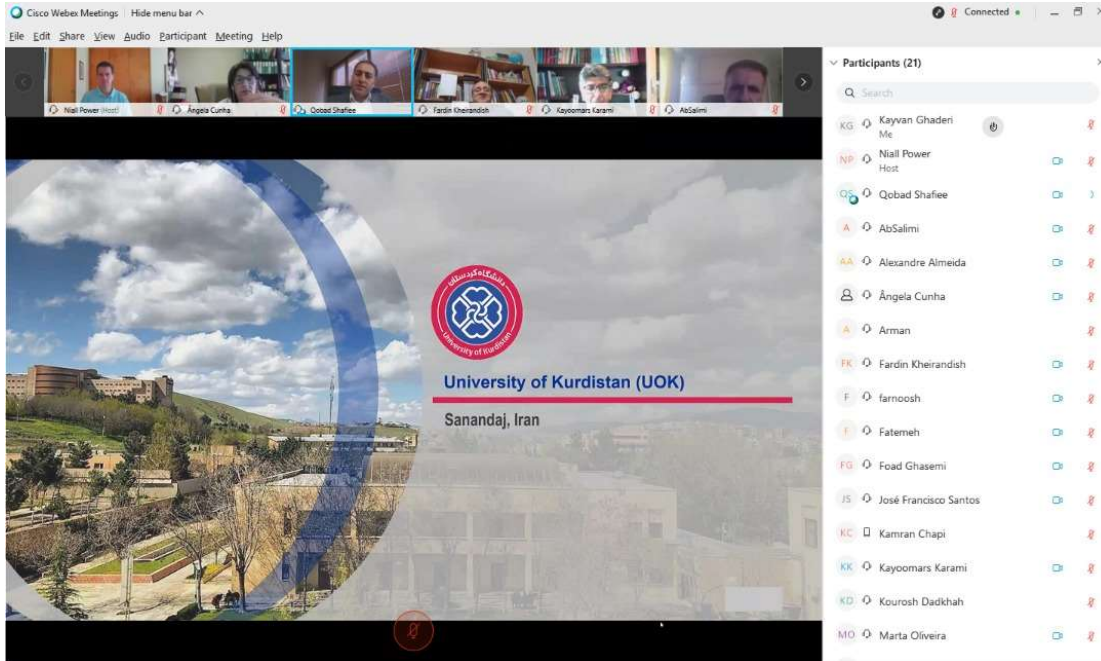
Cisco Webex Meetings | Hide menu bar ^

Connected

File Edit Share View Audio Participant Meeting Help

Niall Power (Host)
Ângela Cunha
Qobad Shafiee
Fardin Kheirandish
Kayoomars Karami
AbSalimi

Participants (21)

Search

KG Kayvan Ghaderi
Me

NP Niall Power
Host

QS Qobad Shafiee

A AbSalimi

AA Alexandre Almeida

Ângela Cunha

A Arman

FK Fardin Kheirandish

F farnoosh

F Fatemeh

FG Foad Ghasemi

JS José Francisco Santos

KC Kamran Chapi

KK Kayoomars Karami

KD Kourosh Dadkhah

MO Marta Oliveira

دانشگاه کردستان
University of Kurdistan

University of Kurdistan (UOK)

Sanandaj, Iran